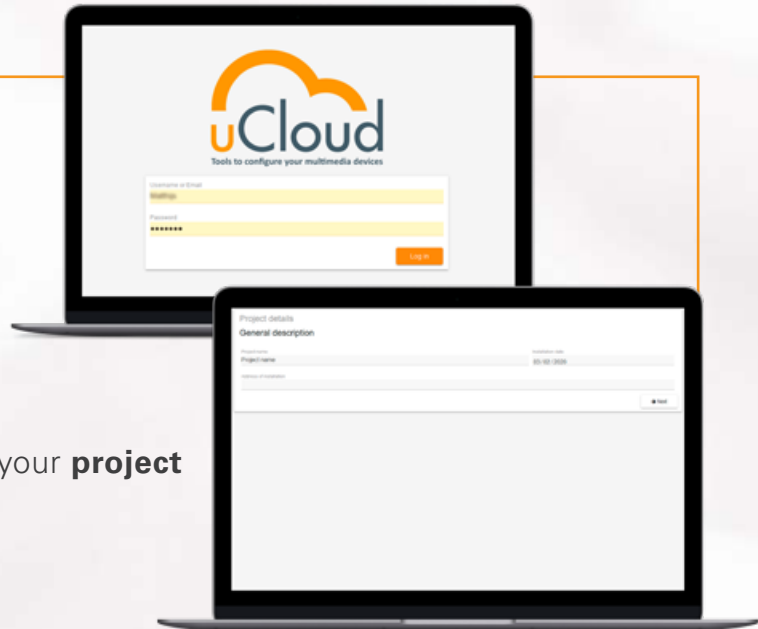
uCloud
Tools to configure your multimedia devices

Username or Email
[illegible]

Password
•••••••

Log in

Project details
General description

Project name
Project name

Installation date
03/02/2026

Address of installation

Next

your **project**